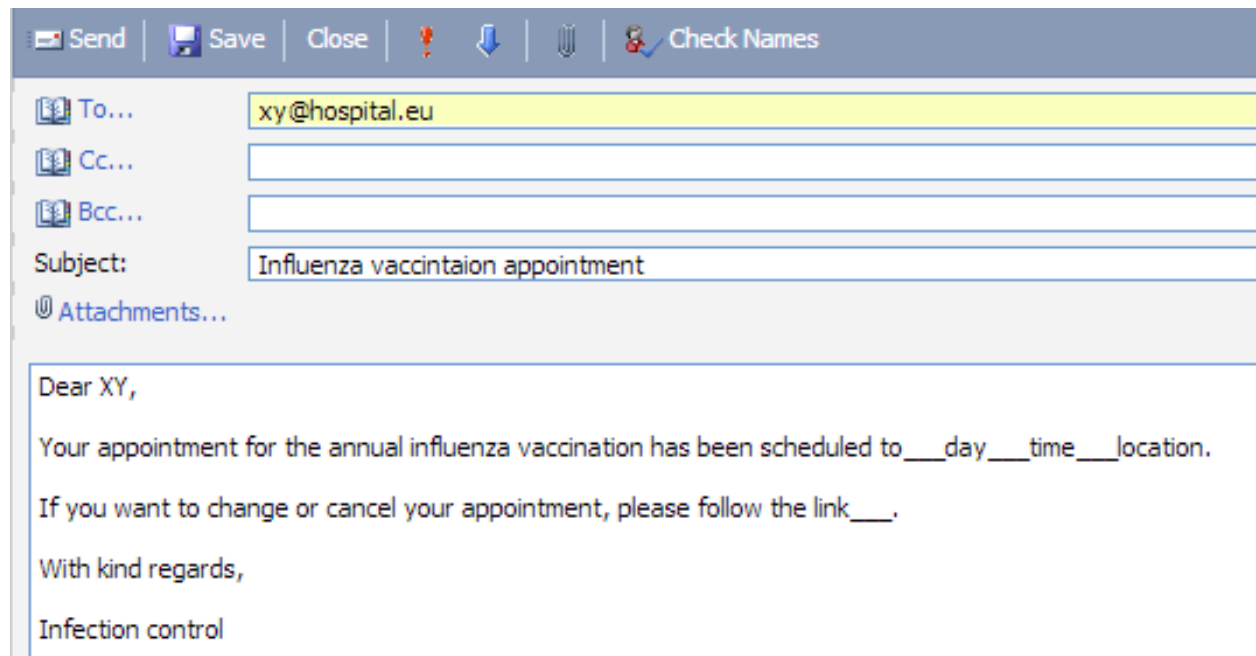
Send | Save | Close | Check Names

To... xy@hospital.eu

Cc...

Bcc...

Subject: Influenza vaccintaion appointment

Attachments...

Dear XY,

Your appointment for the annual influenza vaccination has been scheduled to___day___time___location.

If you want to change or cancel your appointment, please follow the link___.

With kind regards,

Infection control